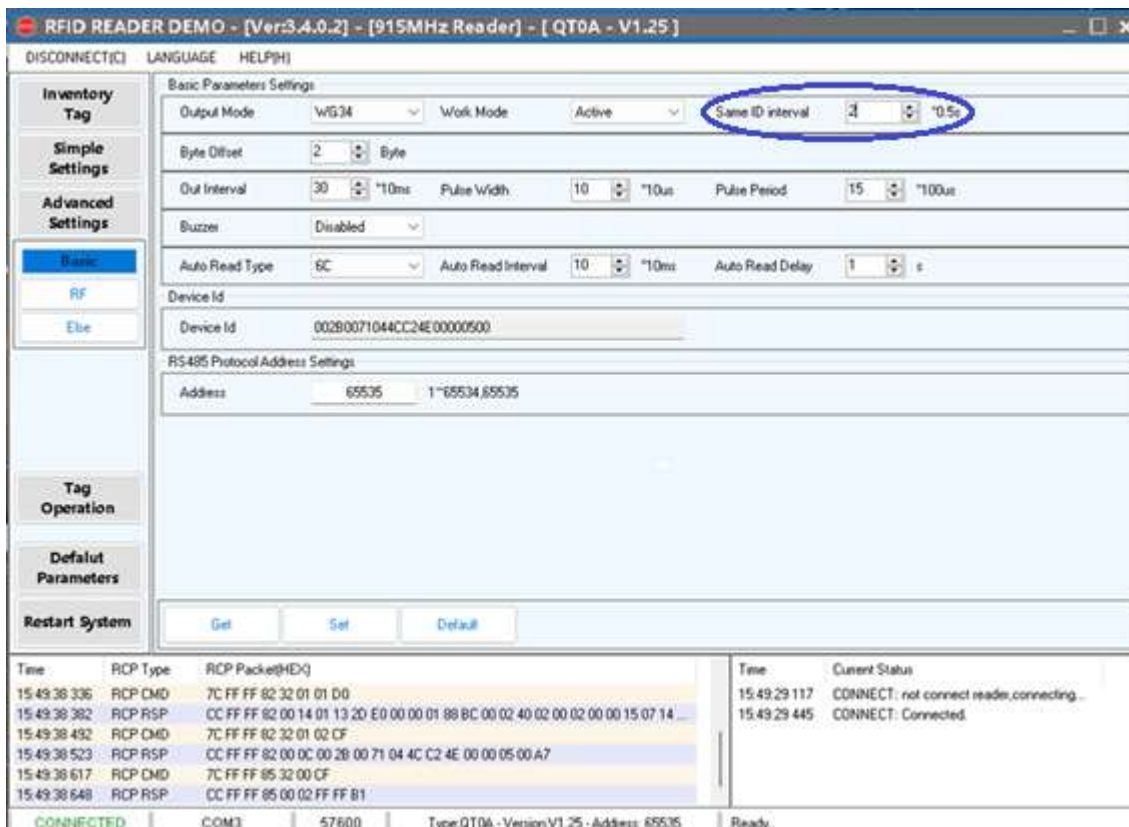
RFID READER DEMO - [Ver:3.4.0.2] - [915MHz Reader] - [ QT0A - V1.25 ]

DISCONNECT(C) LANGUAGE HELP(H)

Inventory Tag

Simple Settings

Advanced Settings

Basic

RF

Else

Tag Operation

Defalut Parameters

Restart System

Basic Parameters Settings

Output Mode WG34 Work Mode Active Same ID interval 2 *0.5s

Byte Offset 2 Byte

Out Interval 30 *10ms Pulse Width 10 *10us Pulse Period 15 *100us

Buzzer Disabled

Auto Read Type 6C Auto Read Interval 10 *10ms Auto Read Delay 1 s

Device Id

Device Id 002B0071044CC24E00000500

RS485 Protocol Address Settings

Address 65535 1~65534,65535

Get Set Default

| Time | RCP Type | RCP Packet(HEX) |
|---|---|---|
| 15:49:38 336 | RCP CMD | 7C FF FF 82 32 01 01 D0 |
| 15:49:38 382 | RCP RSP | CC FF FF 82 00 14 01 13 2D E0 00 00 01 8B BC 00 02 40 02 00 02 00 00 15 07 14 ... |
| 15:49:38 492 | RCP CMD | 7C FF FF 82 32 01 02 CF |
| 15:49:38 523 | RCP RSP | CC FF FF 82 00 0C 00 2B 00 71 04 4C C2 4E 00 00 05 00 A7 |
| 15:49:38 617 | RCP CMD | 7C FF FF 85 32 00 CF |
| 15:49:38 648 | RCP RSP | CC FF FF 85 00 02 FF FF B1 |

| Time | Current Status |
|---|---|
| 15:49:29 117 | CONNECT: not connect reader,connecting... |
| 15:49:29 445 | CONNECT: Connected. |

CONNECTED COM3 57600 Type:QT0A - Version:V1.25 - Address: 65535 Ready.